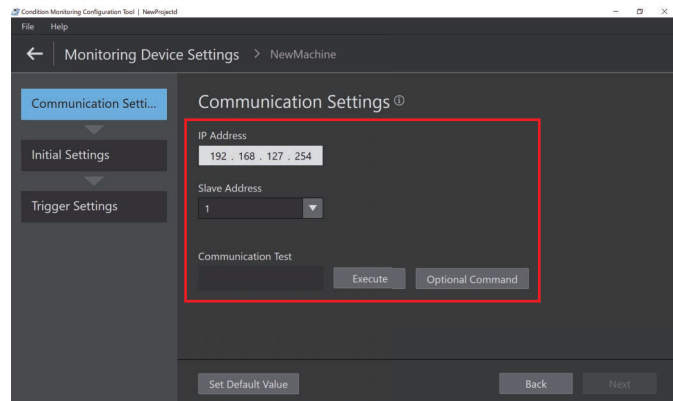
Condition Monitoring Configuration Tool | NewProjectd
File Help

← Monitoring Device Settings > NewMachine

Communication Setti...

Initial Settings

Trigger Settings

Communication Settings ⓘ

IP Address
192 . 168 . 127 . 254

Slave Address
1

Communication Test
Execute
Optional Command

Set Default Value
Back
Next